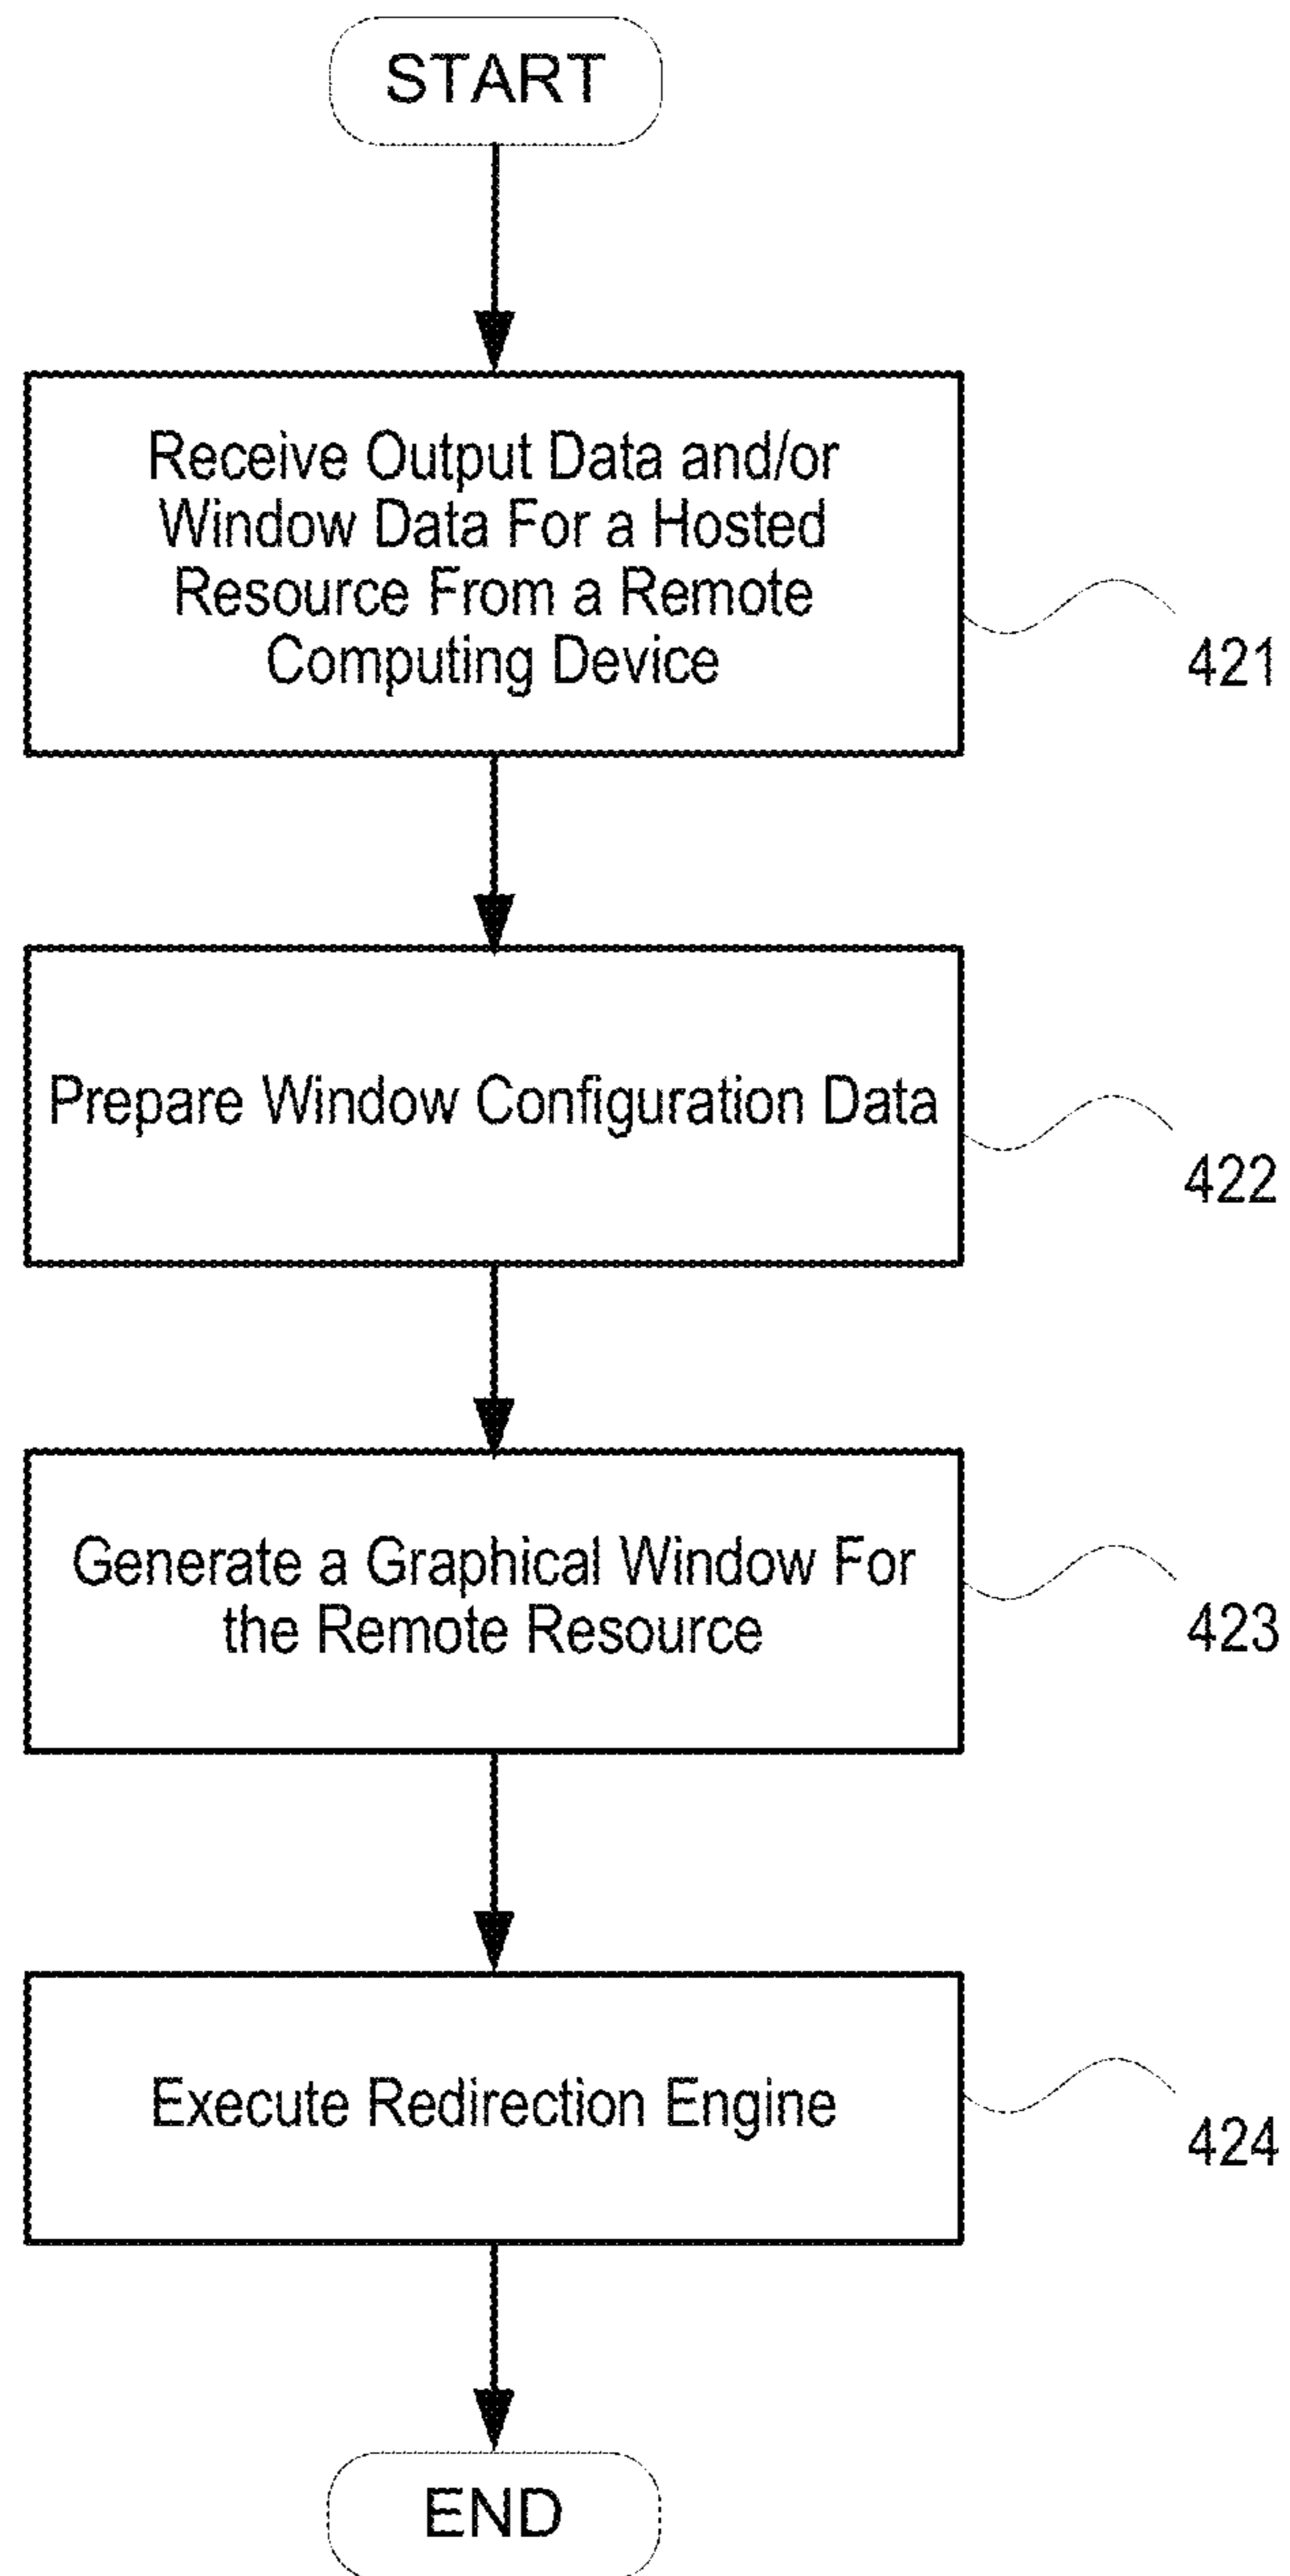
START

Receive Output Data and/or Window Data For a Hosted Resource From a Remote Computing Device

421

Prepare Window Configuration Data

422

Generate a Graphical Window For the Remote Resource

423

Execute Redirection Engine

424

END